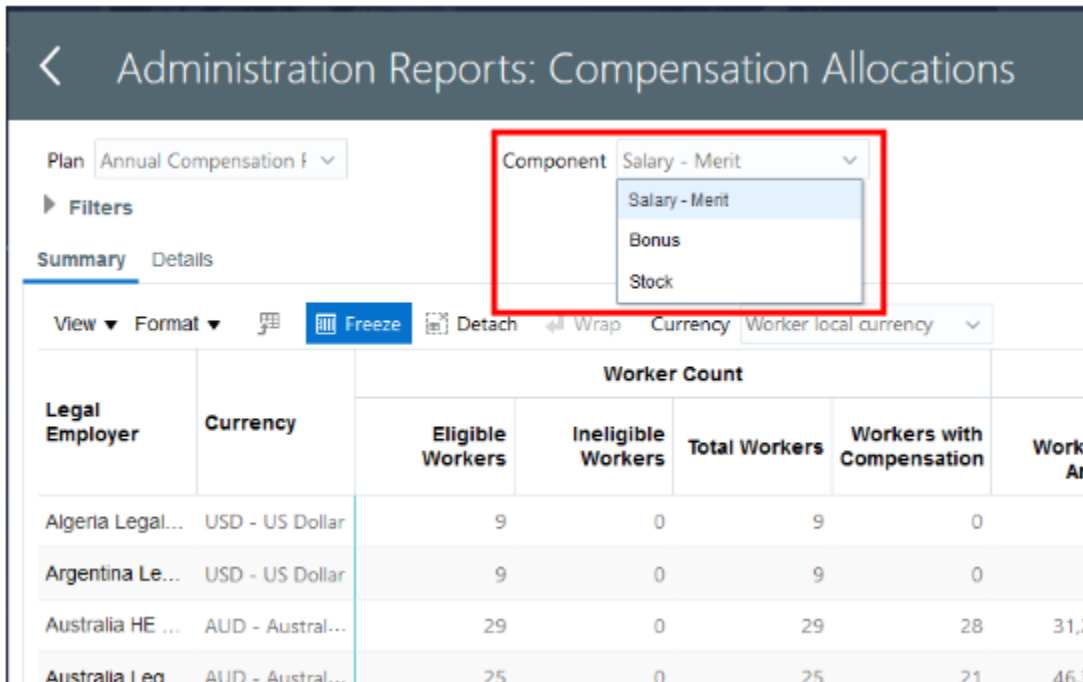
Administration Reports: Compensation Allocations

Plan Annual Compensation F

Component Salary - Merit

Salary - Merit
Bonus
Stock

Filters

Summary Details

View ▾ Format ▾ Freeze Detach Wrap Currency Worker local currency

| Legal Employer | Currency | Worker Count: Eligible Workers | Ineligible Workers | Total Workers | Workers with Compensation | Work An |
|---|---|---|---|---|---|---|
| Algeria Legal... | USD - US Dollar | 9 | 0 | 9 | 0 | |
| Argentina Le... | USD - US Dollar | 9 | 0 | 9 | 0 | |
| Australia HE ... | AUD - Austral... | 29 | 0 | 29 | 28 | 31,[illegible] |
| Australia Leg... | AUD - Austral... | 25 | 0 | 25 | 21 | 46,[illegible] |